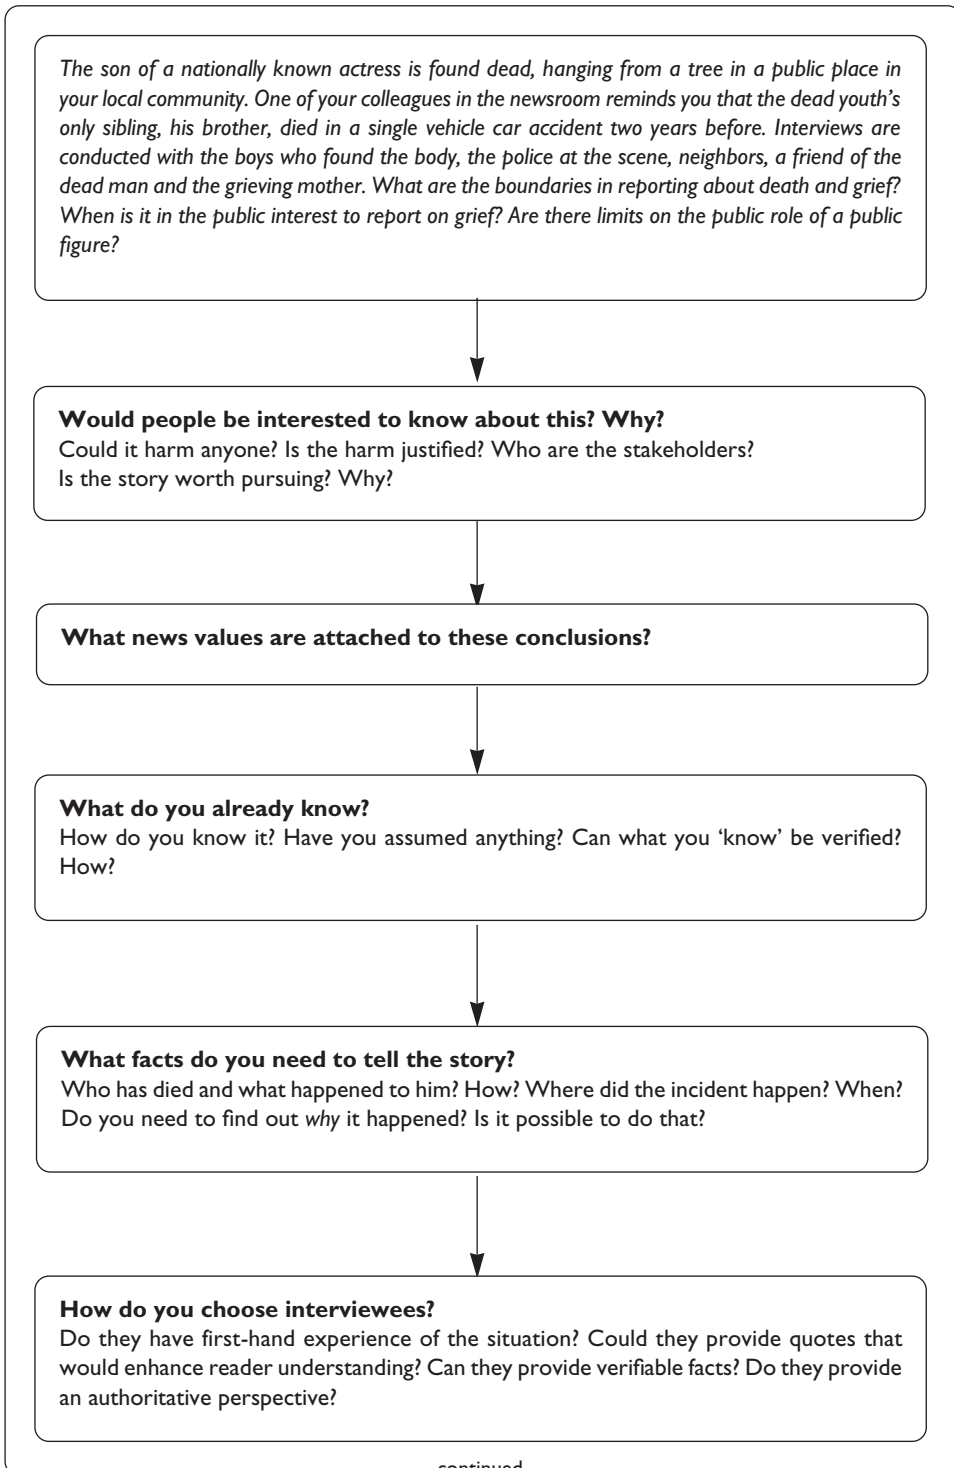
The son of a nationally known actress is found dead, hanging from a tree in a public place in your local community. One of your colleagues in the newsroom reminds you that the dead youth's only sibling, his brother, died in a single vehicle car accident two years before. Interviews are conducted with the boys who found the body, the police at the scene, neighbors, a friend of the dead man and the grieving mother. What are the boundaries in reporting about death and grief? When is it in the public interest to report on grief? Are there limits on the public role of a public figure?

**Would people be interested to know about this? Why?**
Could it harm anyone? Is the harm justified? Who are the stakeholders?
Is the story worth pursuing? Why?

**What news values are attached to these conclusions?**

**What do you already know?**
How do you know it? Have you assumed anything? Can what you 'know' be verified? How?

**What facts do you need to tell the story?**
Who has died and what happened to him? How? Where did the incident happen? When? Do you need to find out *why* it happened? Is it possible to do that?

**How do you choose interviewees?**
Do they have first-hand experience of the situation? Could they provide quotes that would enhance reader understanding? Can they provide verifiable facts? Do they provide an authoritative perspective?

continued